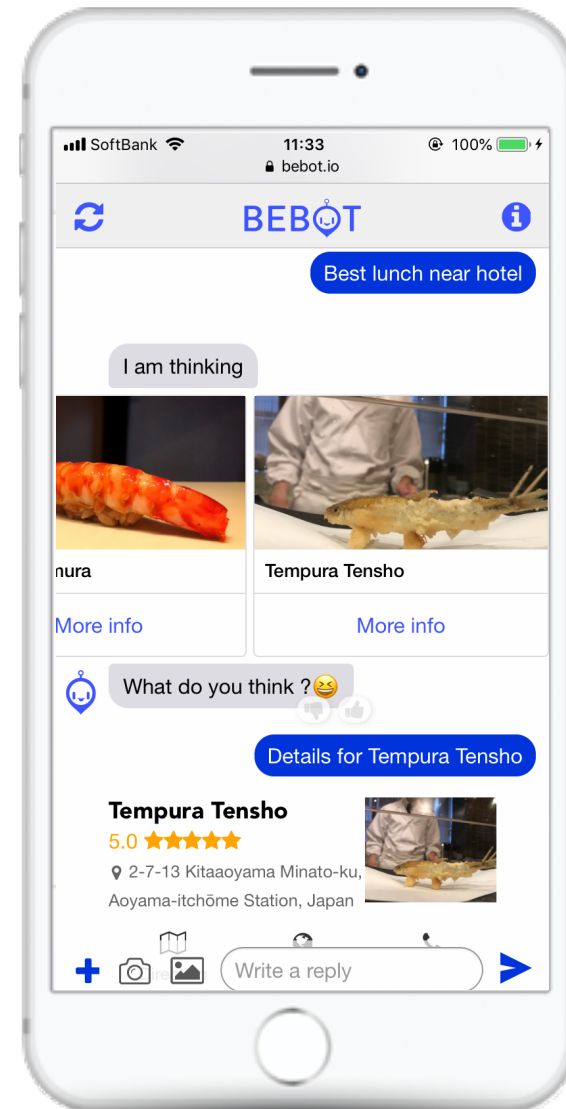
SoftBank 11:33 100%
bebot.io

BEBOT

Best lunch near hotel

I am thinking

nura

More info

Tempura Tensho

More info

What do you think ?😆

Details for Tempura Tensho

Tempura Tensho
5.0 ★★★★★
2-7-13 Kitaaoyama Minato-ku, Aoyama-itchōme Station, Japan

Write a reply